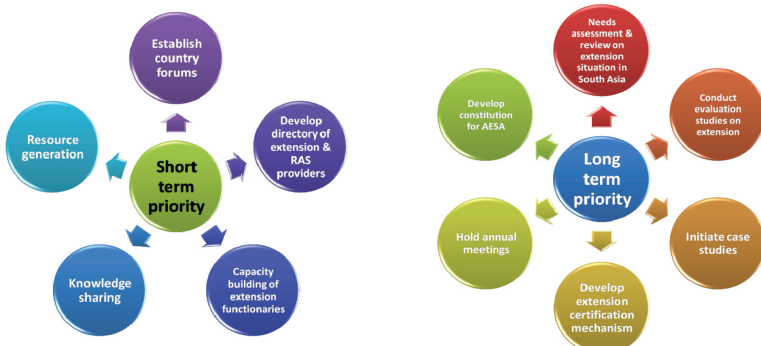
Establish country forums

Resource generation

Short term priority

Develop directory of extension & RAS providers

Knowledge sharing

Capacity building of extension functionaries

Needs assessment & review on extension situation in South Asia

Develop constitution for AESA

Long term priority

Conduct evaluation studies on extension

Hold annual meetings

Initiate case studies

Develop extension certification mechanism